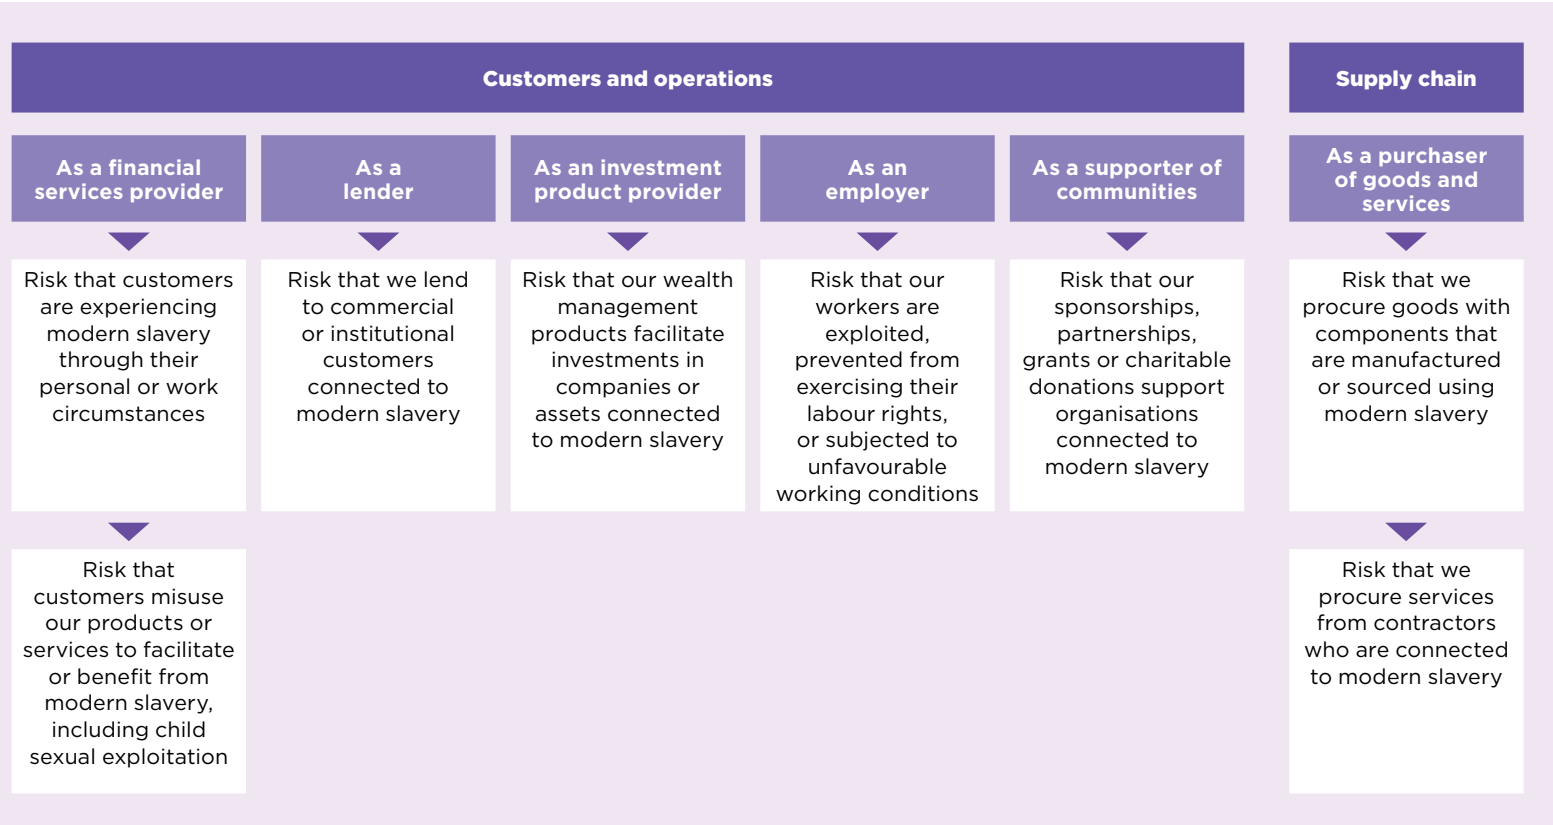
Customers and operations

Supply chain

As a financial services provider

As a lender

As an investment product provider

As an employer

As a supporter of communities

As a purchaser of goods and services

Risk that customers are experiencing modern slavery through their personal or work circumstances

Risk that we lend to commercial or institutional customers connected to modern slavery

Risk that our wealth management products facilitate investments in companies or assets connected to modern slavery

Risk that our workers are exploited, prevented from exercising their labour rights, or subjected to unfavourable working conditions

Risk that our sponsorships, partnerships, grants or charitable donations support organisations connected to modern slavery

Risk that we procure goods with components that are manufactured or sourced using modern slavery

Risk that customers misuse our products or services to facilitate or benefit from modern slavery, including child sexual exploitation

Risk that we procure services from contractors who are connected to modern slavery